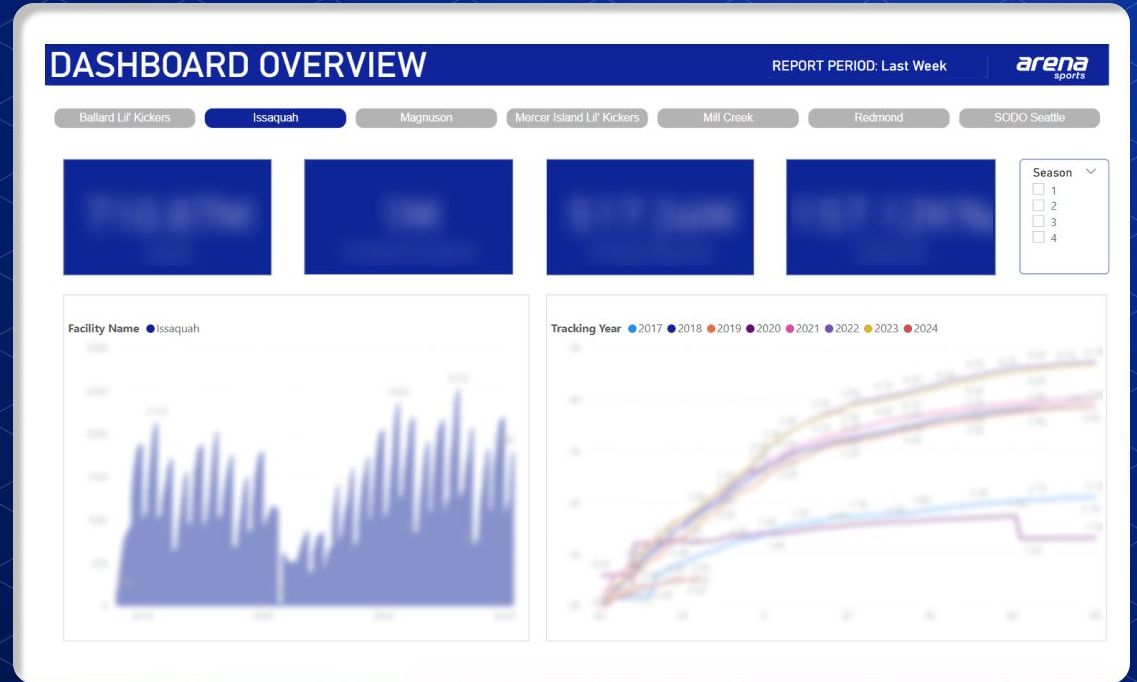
DASHBOARD OVERVIEW

REPORT PERIOD: Last Week

arena sports

Ballard Lil' Kickers | Issaquah | Magnuson | Mercer Island Lil' Kickers | Mill Creek | Redmond | SODO Seattle

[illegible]

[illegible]

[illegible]

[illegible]

Season
1
2
3
4

Facility Name ● Issaquah

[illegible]

Tracking Year ● 2017 ● 2018 ● 2019 ● 2020 ● 2021 ● 2022 ● 2023 ● 2024

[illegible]